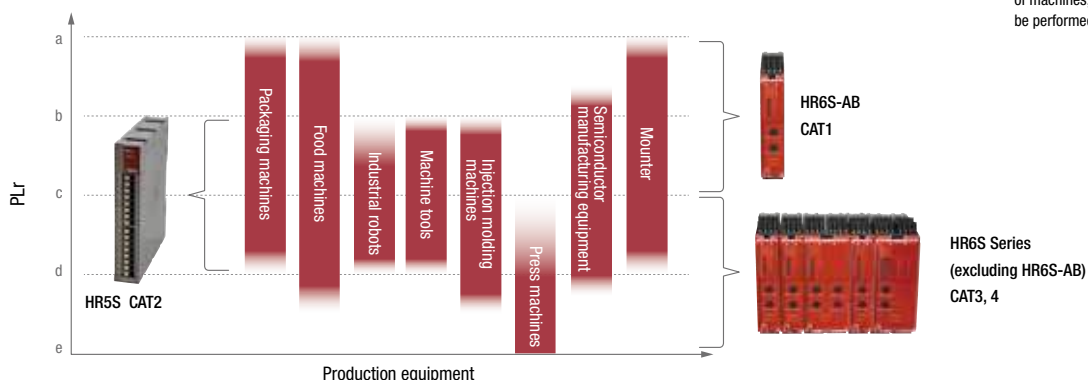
of machines
be performed

a
b
c
d
e

PLr

HR5S CAT2

Packaging machines
Food machines
Industrial robots
Machine tools
Injection molding machines
Press machines
Semiconductor manufacturing equipment
Mounter

HR6S-AB
CAT1

HR6S Series
(excluding HR6S-AB)
CAT3, 4

Production equipment